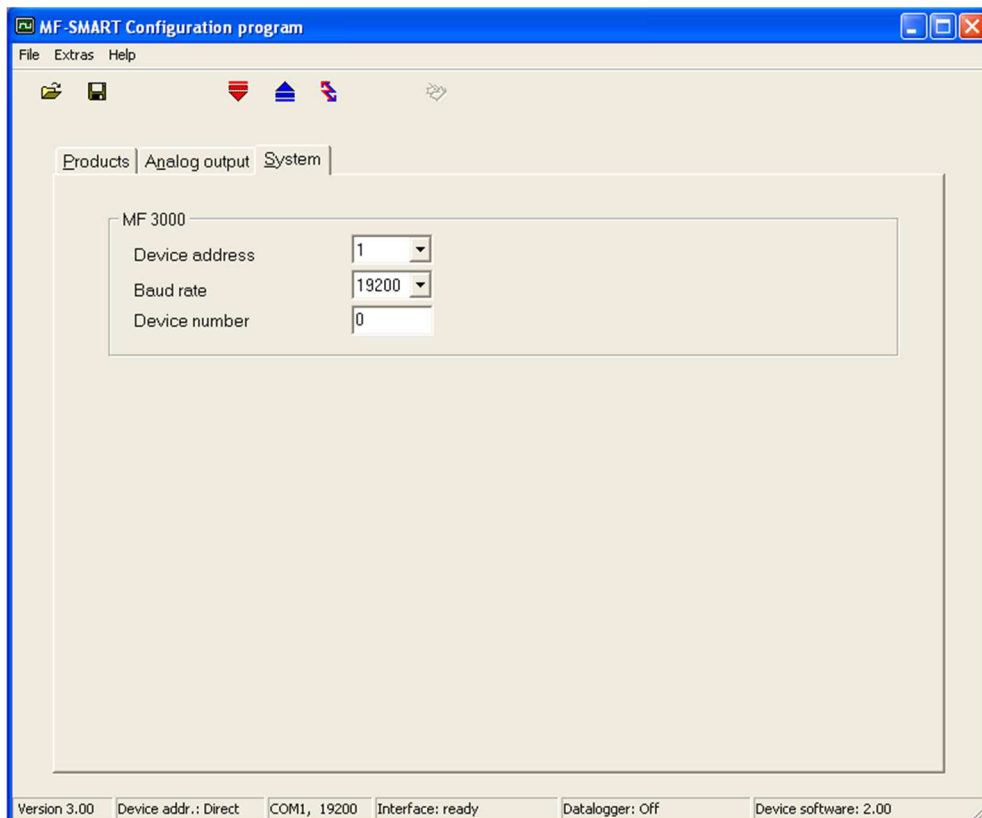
MF-SMART Configuration program

File Extras Help

Products | Analog output | System

MF 3000

Device address 1

Baud rate 19200

Device number 0

Version 3.00 | Device addr.: Direct | COM1, 19200 | Interface: ready | Datalogger: Off | Device software: 2.00